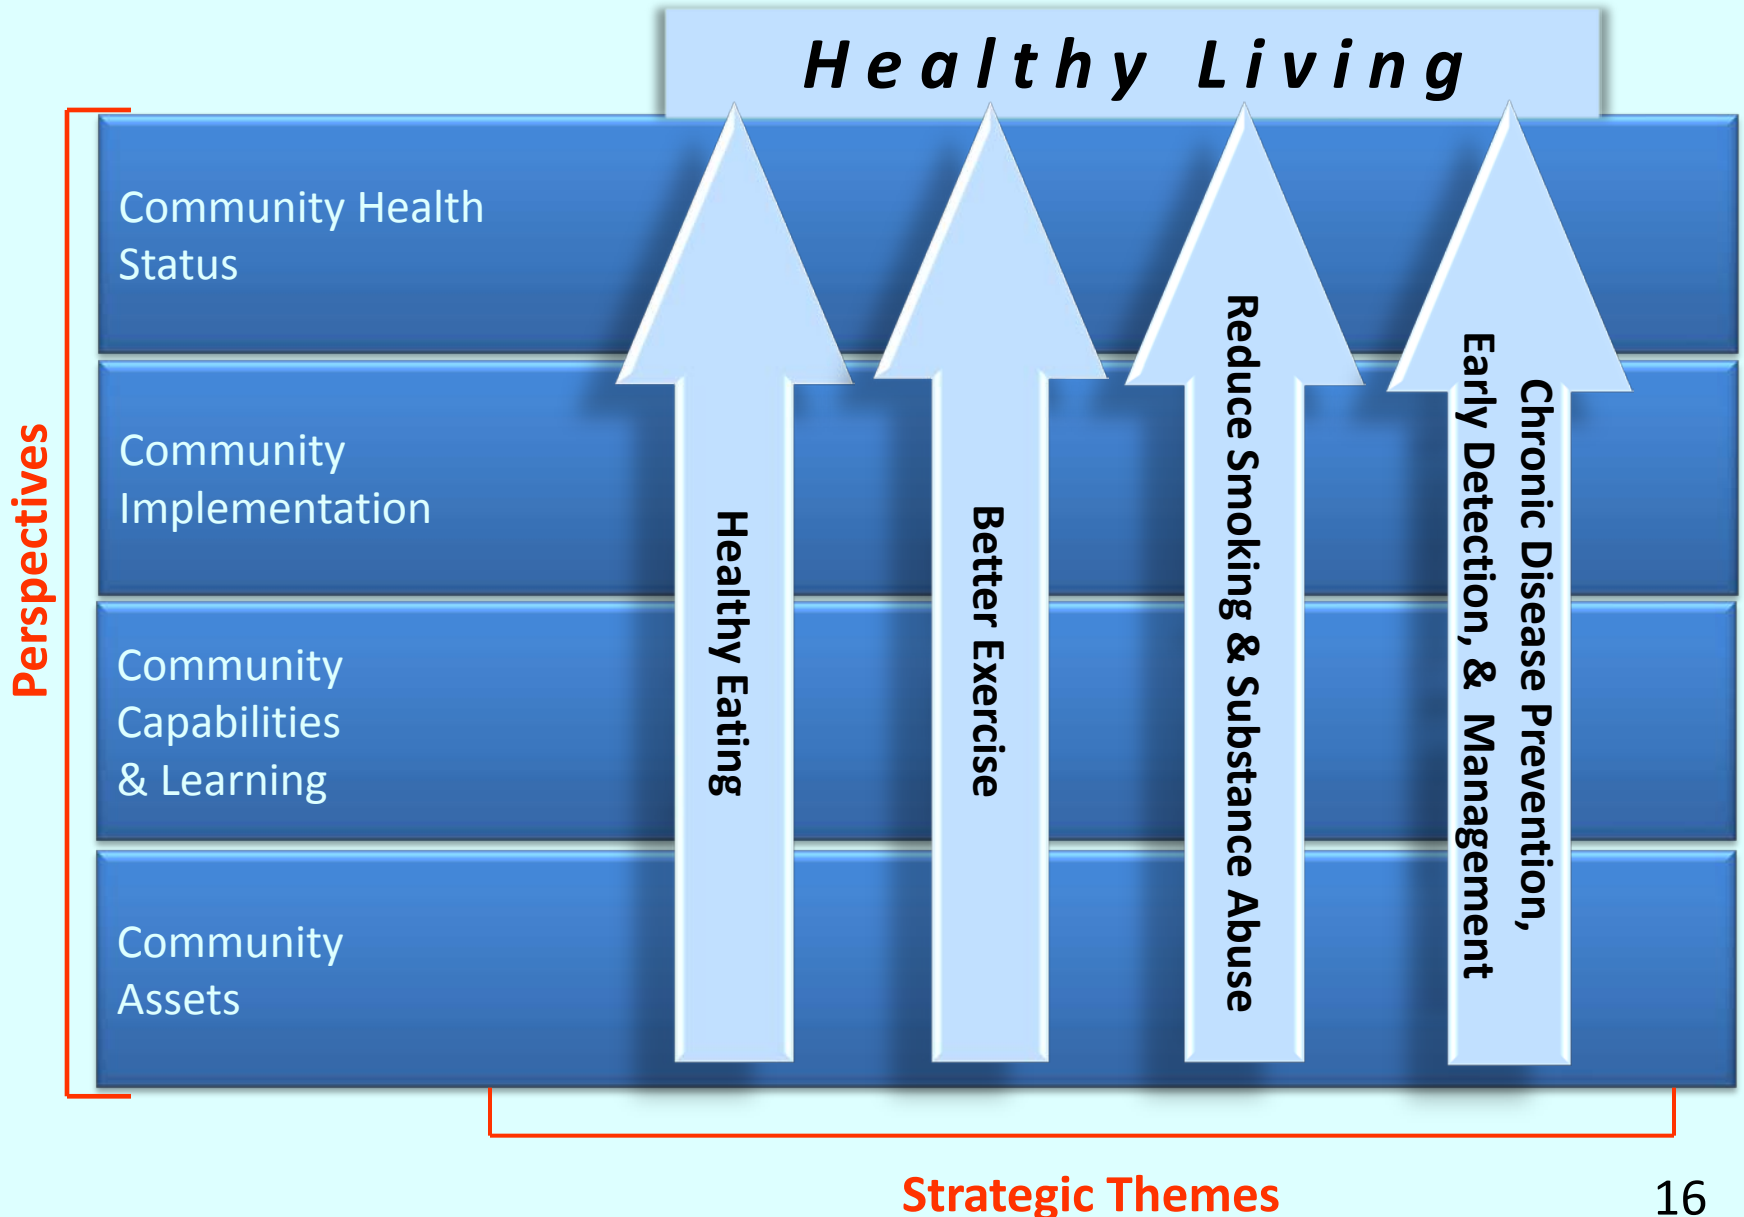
Healthy Living

Perspectives

Community Health Status

Community Implementation

Community Capabilities & Learning

Community Assets

Healthy Eating

Better Exercise

Reduce Smoking & Substance Abuse

Chronic Disease Prevention, Early Detection, & Management

Strategic Themes

16